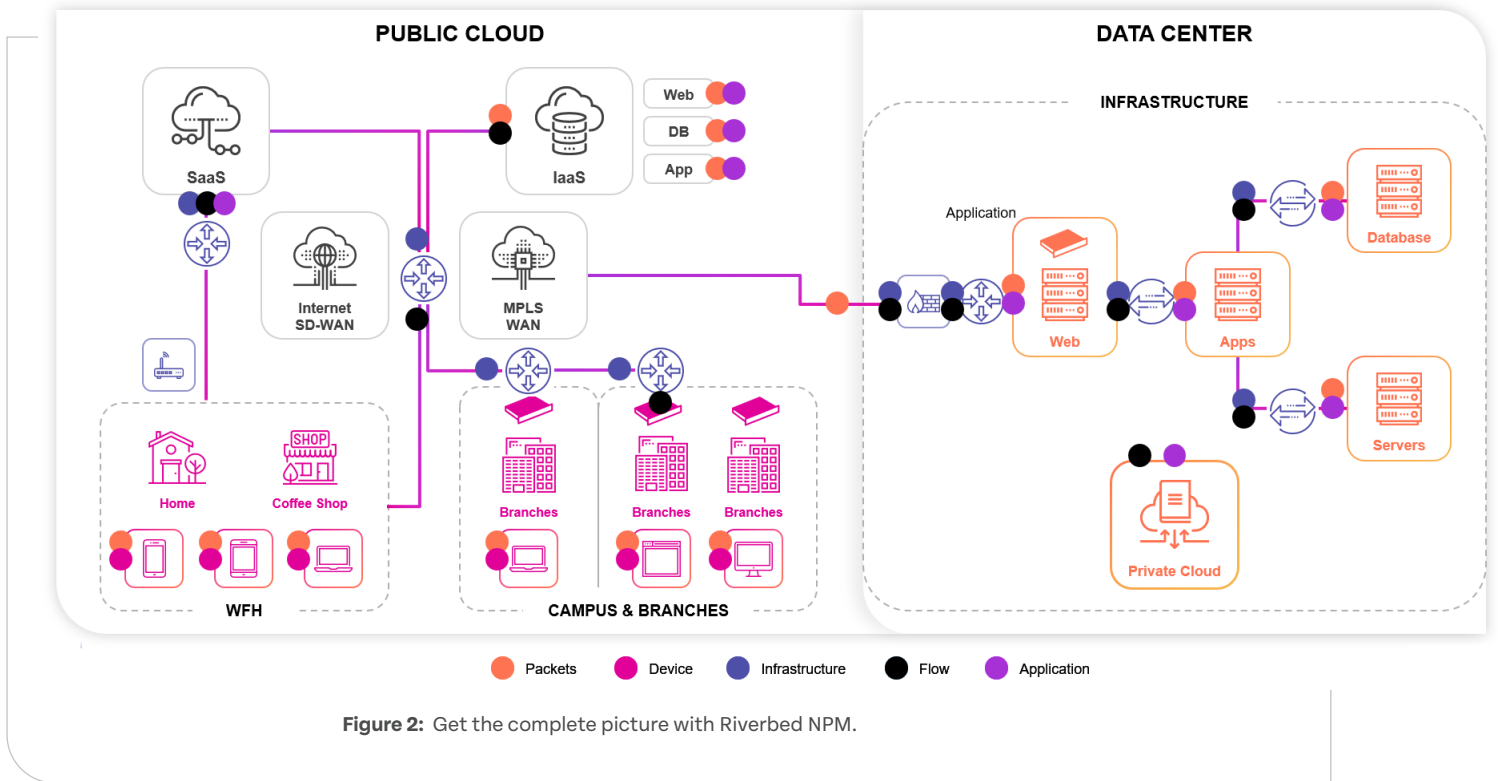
PUBLIC CLOUD

SaaS

IaaS

Web

DB

App

Internet SD-WAN

MPLS WAN

SHOP

Home

Coffee Shop

WFH

Branches

Branches

Branches

CAMPUS & BRANCHES

DATA CENTER

INFRASTRUCTURE

Application

Web

Apps

Database

Servers

Private Cloud

Packets Device Infrastructure Flow Application

**Figure 2:** Get the complete picture with Riverbed NPM.